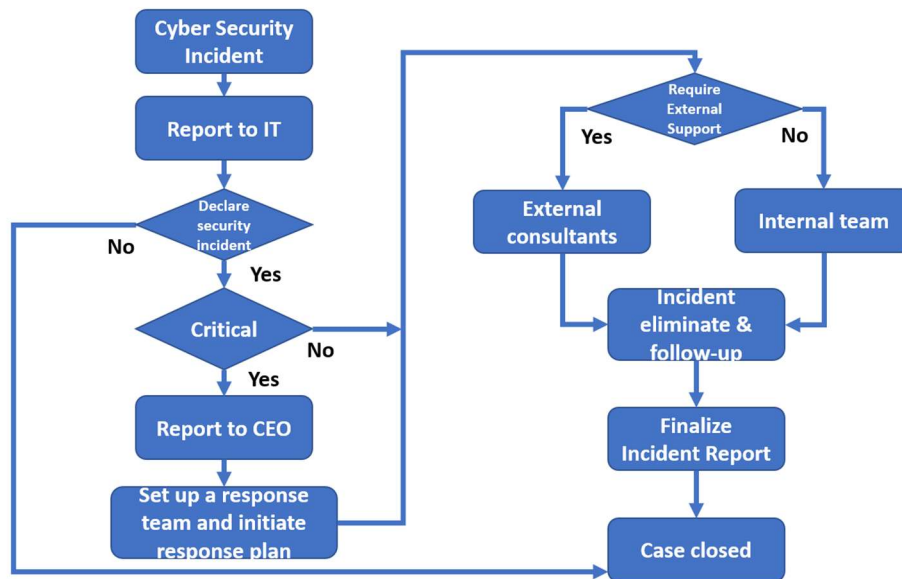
Cyber Security Incident

Report to IT

Declare security incident

No

Yes

Critical

No

Yes

Report to CEO

Set up a response team and initiate response plan

Require External Support

Yes

No

External consultants

Internal team

Incident eliminate & follow-up

Finalize Incident Report

Case closed